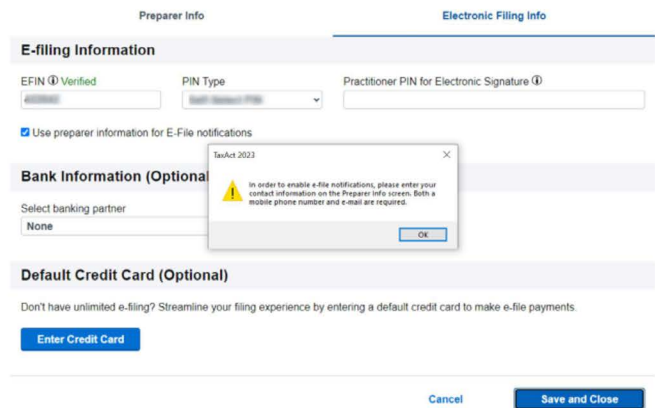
Preparer Info

Electronic Filing Info

E-filing Information

EFIN ⓘ Verified

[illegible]

PIN Type

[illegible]

Practitioner PIN for Electronic Signature ⓘ

Use preparer information for E-File notifications

Bank Information (Optional

Select banking partner

None

TaxAct 2023

In order to enable e-file notifications, please enter your contact information on the Preparer Info screen. Both a mobile phone number and e-mail are required.

OK

Default Credit Card (Optional)

Don't have unlimited e-filing? Streamline your filing experience by entering a default credit card to make e-file payments.

Enter Credit Card

Cancel

Save and Close